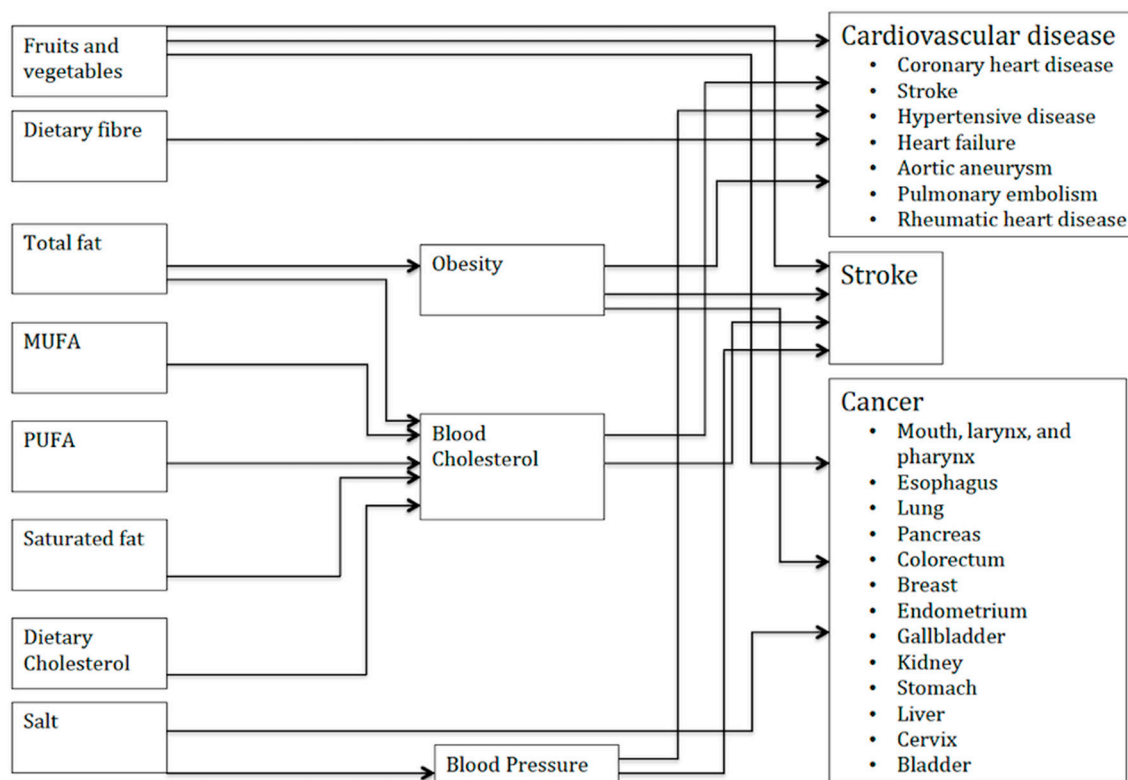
Fruits and vegetables

Dietary fibre

Total fat

MUFA

PUFA

Saturated fat

Dietary Cholesterol

Salt

Obesity

Blood Cholesterol

Blood Pressure

Cardiovascular disease
• Coronary heart disease
• Stroke
• Hypertensive disease
• Heart failure
• Aortic aneurysm
• Pulmonary embolism
• Rheumatic heart disease

Stroke

Cancer
• Mouth, larynx, and pharynx
• Esophagus
• Lung
• Pancreas
• Colorectum
• Breast
• Endometrium
• Gallbladder
• Kidney
• Stomach
• Liver
• Cervix
• Bladder